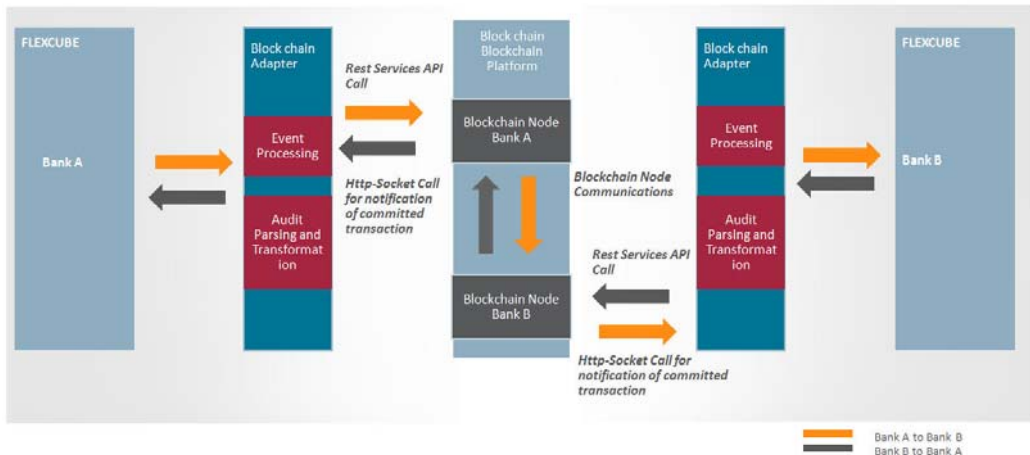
FLEXCUBE

Bank A

Block chain Adapter

Event Processing

Audit Parsing and Transformat ion

Rest Services API Call

Http-Socket Call for notification of committed transaction

Block chain Blockchain Platform

Blockchain Node Bank A

Blockchain Node Communications

Blockchain Node Bank B

Rest Services API Call

Http-Socket Call for notification of committed transaction

Block chain Adapter

Event Processing

Audit Parsing and Transformat ion

FLEXCUBE

Bank B

Bank A to Bank B
Bank B to Bank A